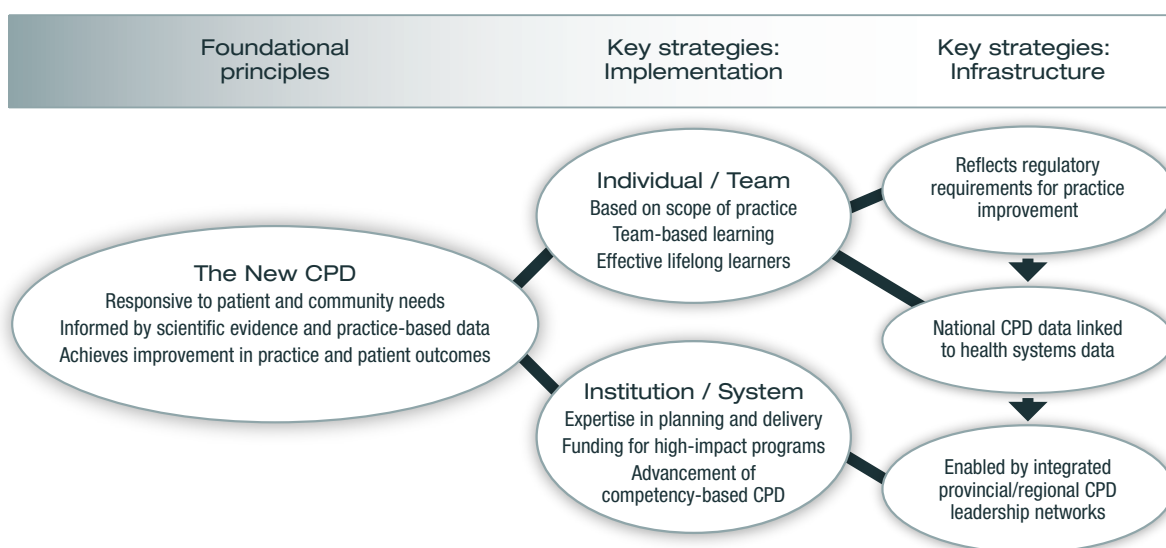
Foundational principles

Key strategies: Implementation

Key strategies: Infrastructure

The New CPD
Responsive to patient and community needs
Informed by scientific evidence and practice-based data
Achieves improvement in practice and patient outcomes

Individual / Team
Based on scope of practice
Team-based learning
Effective lifelong learners

Institution / System
Expertise in planning and delivery
Funding for high-impact programs
Advancement of competency-based CPD

Reflects regulatory requirements for practice improvement

National CPD data linked to health systems data

Enabled by integrated provincial/regional CPD leadership networks